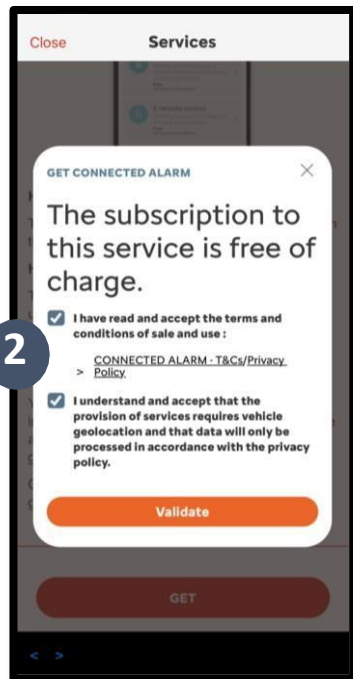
Close

Services

GET CONNECTED ALARM

The subscription to this service is free of charge.

I have read and accept the terms and conditions of sale and use :

> CONNECTED ALARM - T&Cs/Privacy Policy

I understand and accept that the provision of services requires vehicle geolocation and that data will only be processed in accordance with the privacy policy.

Validate

GET

2